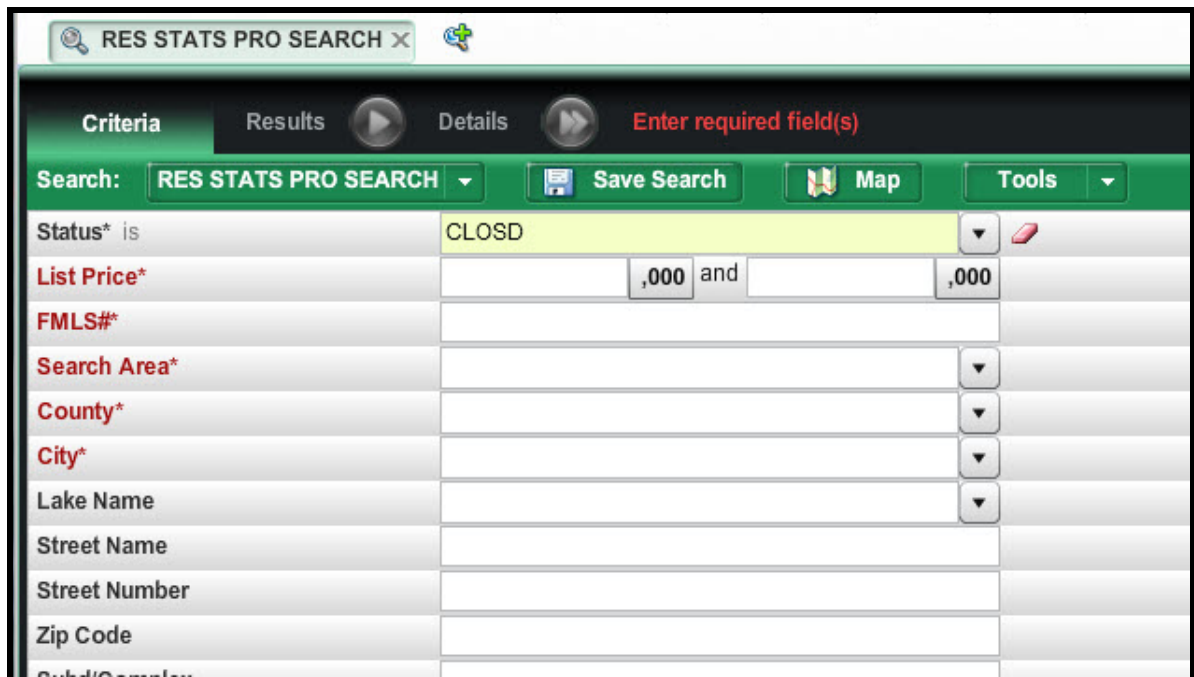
RES STATS PRO SEARCH ×

Criteria Results Details Enter required field(s)

Search: RES STATS PRO SEARCH Save Search Map Tools

Status* is CLOSD

List Price* ,000 and ,000

FMLS#*

Search Area*

County*

City*

Lake Name

Street Name

Street Number

Zip Code

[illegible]